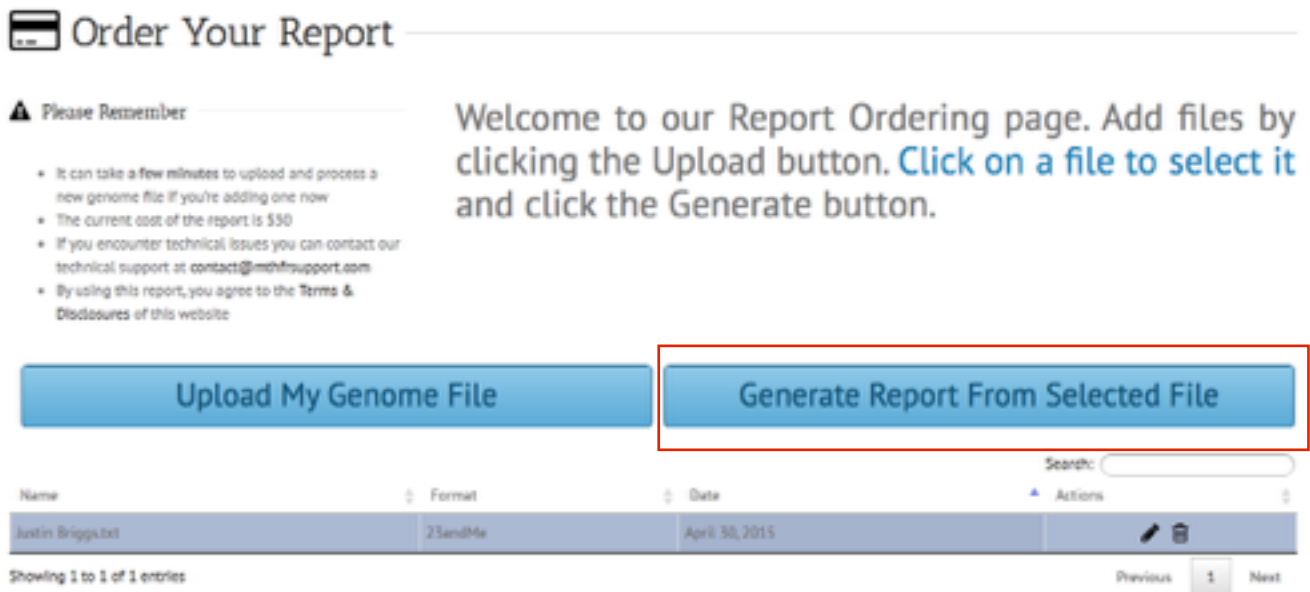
Order Your Report

Please Remember

- It can take a few minutes to upload and process a new genome file if you're adding one now
- The current cost of the report is $30
- If you encounter technical issues you can contact our technical support at contact@mthfrsupport.com
- By using this report, you agree to the Terms & Disclosures of this website

Welcome to our Report Ordering page. Add files by clicking the Upload button. Click on a file to select it and click the Generate button.

Upload My Genome File

Generate Report From Selected File

Search:

| Name | Format | Date | Actions |
|---|---|---|---|
| Justin Briggs.txt | 23andMe | April 30, 2015 | |

Showing 1 to 1 of 1 entries

Previous 1 Next